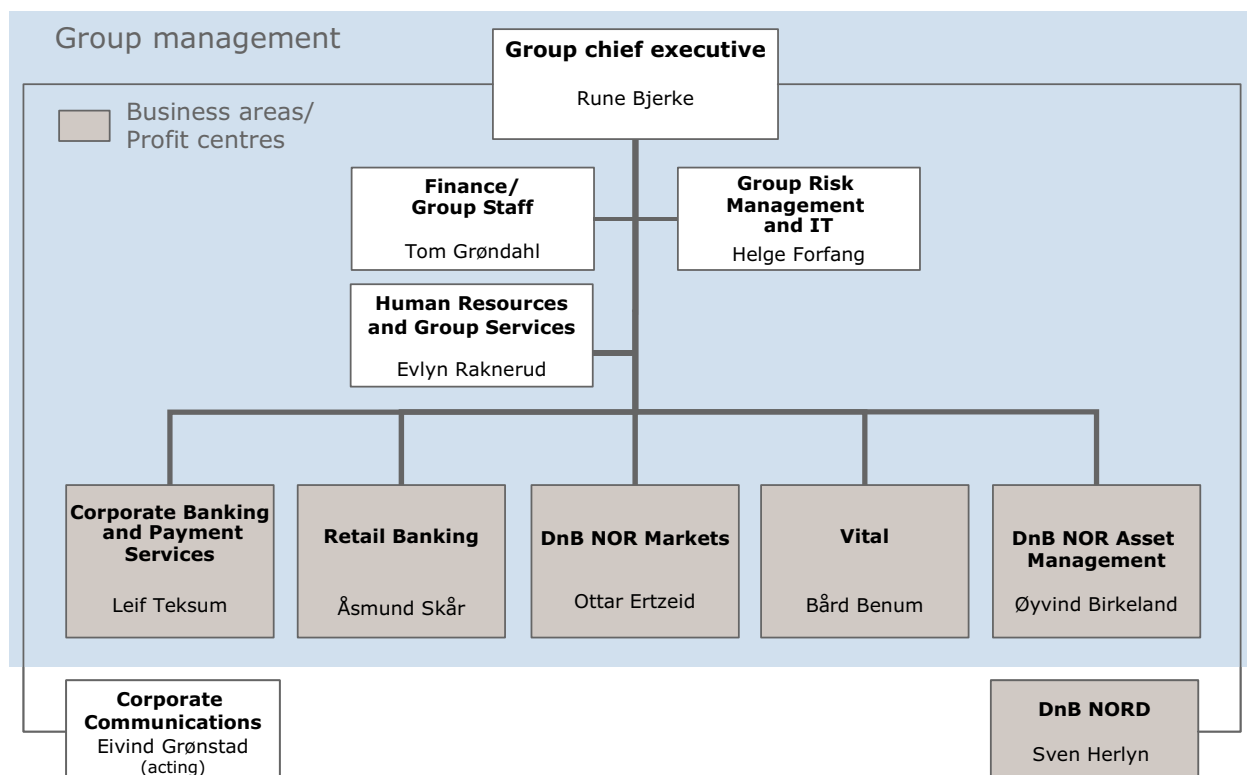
Group management

Group chief executive

Rune Bjerke

Business areas/ Profit centres

Finance/ Group Staff

Tom Grøndahl

Group Risk Management and IT

Helge Forfang

Human Resources and Group Services

Evlyn Raknerud

Corporate Banking and Payment Services

Leif Teksum

Retail Banking

Åsmund Skår

DnB NOR Markets

Ottar Ertzeid

Vital

Bård Benum

DnB NOR Asset Management

Øyvind Birkeland

Corporate Communications

Eivind Grønstad (acting)

DnB NORD

Sven Herlyn